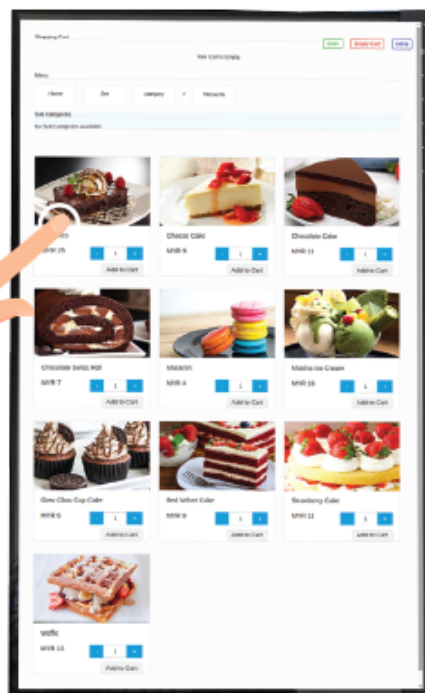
Shopping Cart

Order | Empty Cart | Online

Hot Comcopagy

Menu

Home | Art | category | Desserts

Sub categories

No Sub categories available

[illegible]

MVR 25

- 1 +

Add to Cart

Cheese Cake

MVR 9

- 1 +

Add to Cart

Chocolate Cake

MVR 11

- 1 +

Add to Cart

Chocolate Swiss Roll

MVR 7

- 1 +

Add to Cart

Macaron

MVR 4

- 1 +

Add to Cart

Matcha Ice Cream

MVR 16

- 1 +

Add to Cart

Oreo Choc Cup Cake

MVR 6

- 1 +

Add to Cart

Red Velvet Cake

MVR 9

- 1 +

Add to Cart

Strawberry Cake

MVR 11

- 1 +

Add to Cart

Waffle

MVR 13

- 1 +

Add to Cart